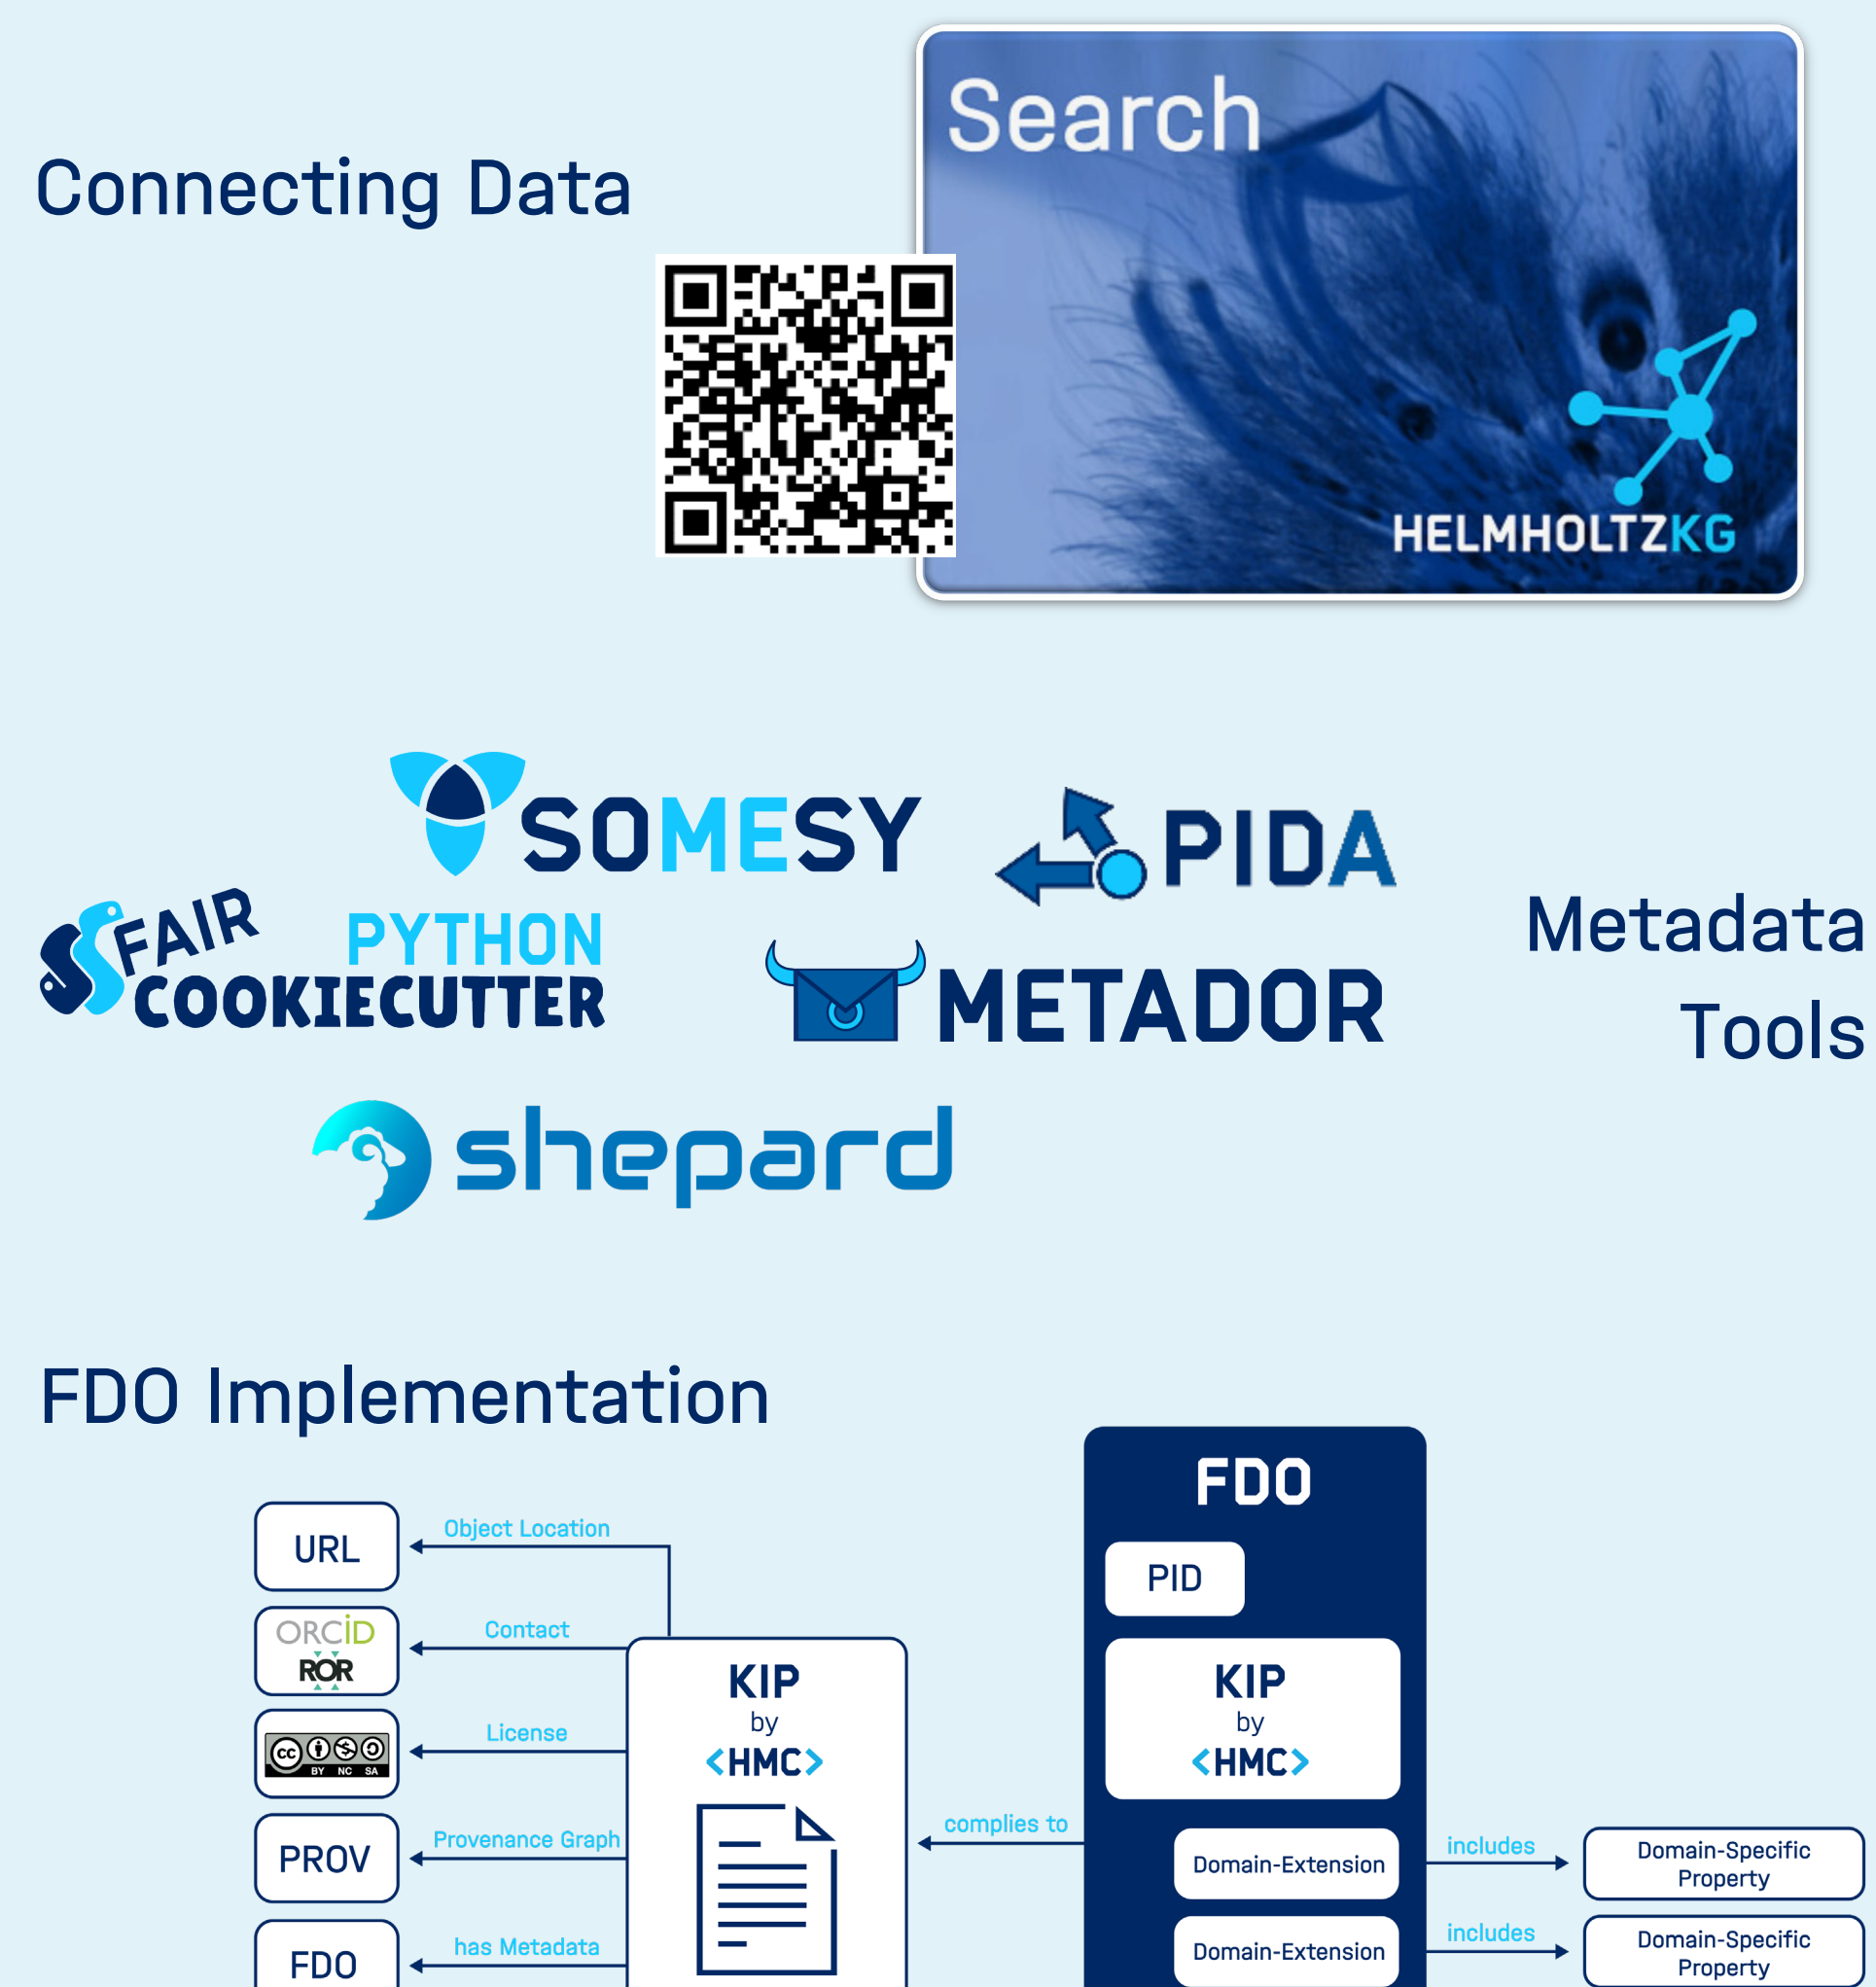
Connecting Data

Search

HELMHOLTZKG

SOMESY

PIDA

FAIR PYTHON COOKIECUTTER

METADOR

shepard

Metadata Tools

FDO Implementation

URL

Object Location

ORCID

ROR

Contact

cc BY NC SA

License

PROV

Provenance Graph

FDO

has Metadata

KIP by <HMC>

complies to

FDO

PID

KIP by <HMC>

Domain-Extension

includes

Domain-Specific Property

Domain-Extension

includes

Domain-Specific Property